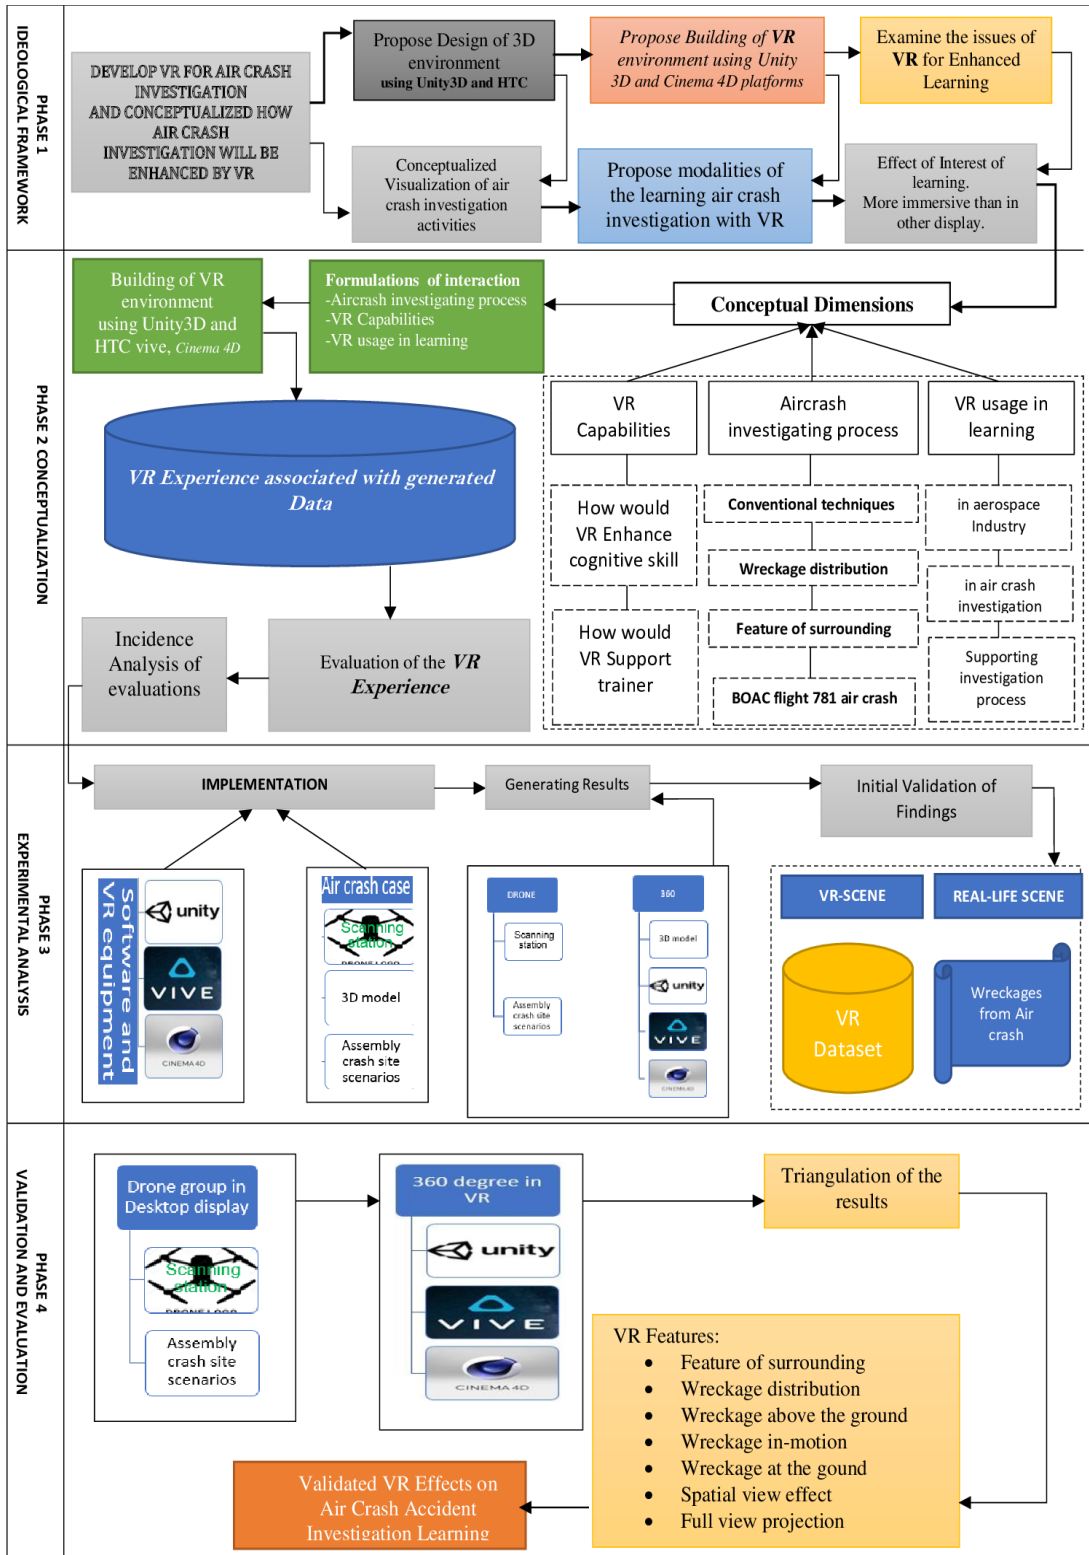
PHASE 1
IDEOLOGICAL FRAMEWORK

DEVELOP VR FOR AIR CRASH INVESTIGATION AND CONCEPTUALIZED HOW AIR CRASH INVESTIGATION WILL BE ENHANCED BY VR

Propose Design of 3D environment using Unity3D and HTC

Propose Building of VR environment using Unity 3D and Cinema 4D platforms

Examine the issues of VR for Enhanced Learning

Conceptualized Visualization of air crash investigation activities

Propose modalities of the learning air crash investigation with VR

Effect of Interest of learning. More immersive than in other display.

PHASE 2 CONCEPTUALIZATION

Building of VR environment using Unity3D and HTC vive, Cinema 4D

Formulations of interaction
-Aircrash investigating process
-VR Capabilities
-VR usage in learning

Conceptual Dimensions

VR Experience associated with generated Data

VR Capabilities

Aircrash investigating process

VR usage in learning

How would VR Enhance cognitive skill

Conventional techniques

in aerospace Industry

Wreckage distribution

in air crash investigation

How would VR Support trainer

Feature of surrounding

Supporting investigation process

BOAC flight 781 air crash

Incidence Analysis of evaluations

Evaluation of the VR Experience

PHASE 3
EXPERIMENTAL ANALYSIS

IMPLEMENTATION

Generating Results

Initial Validation of Findings

Software and VR equipment

unity

VIVE

CINEMA 4D

Air crash case

Scanning station

DRONES LOGO

3D model

Assembly crash site scenarios

DRONE

Scanning station

Assembly crash site scenarios

360

3D model

unity

VIVE

CINEMA 4D

VR-SCENE

REAL-LIFE SCENE

VR Dataset

Wreckages from Air crash

PHASE 4
VALIDATION AND EVALUATION

Drone group in Desktop display

Scanning station

DRONES LOGO

Assembly crash site scenarios

360 degree in VR

unity

VIVE

CINEMA 4D

Triangulation of the results

VR Features:
• Feature of surrounding
• Wreckage distribution
• Wreckage above the ground
• Wreckage in-motion
• Wreckage at the gound
• Spatial view effect
• Full view projection

Validated VR Effects on Air Crash Accident Investigation Learning